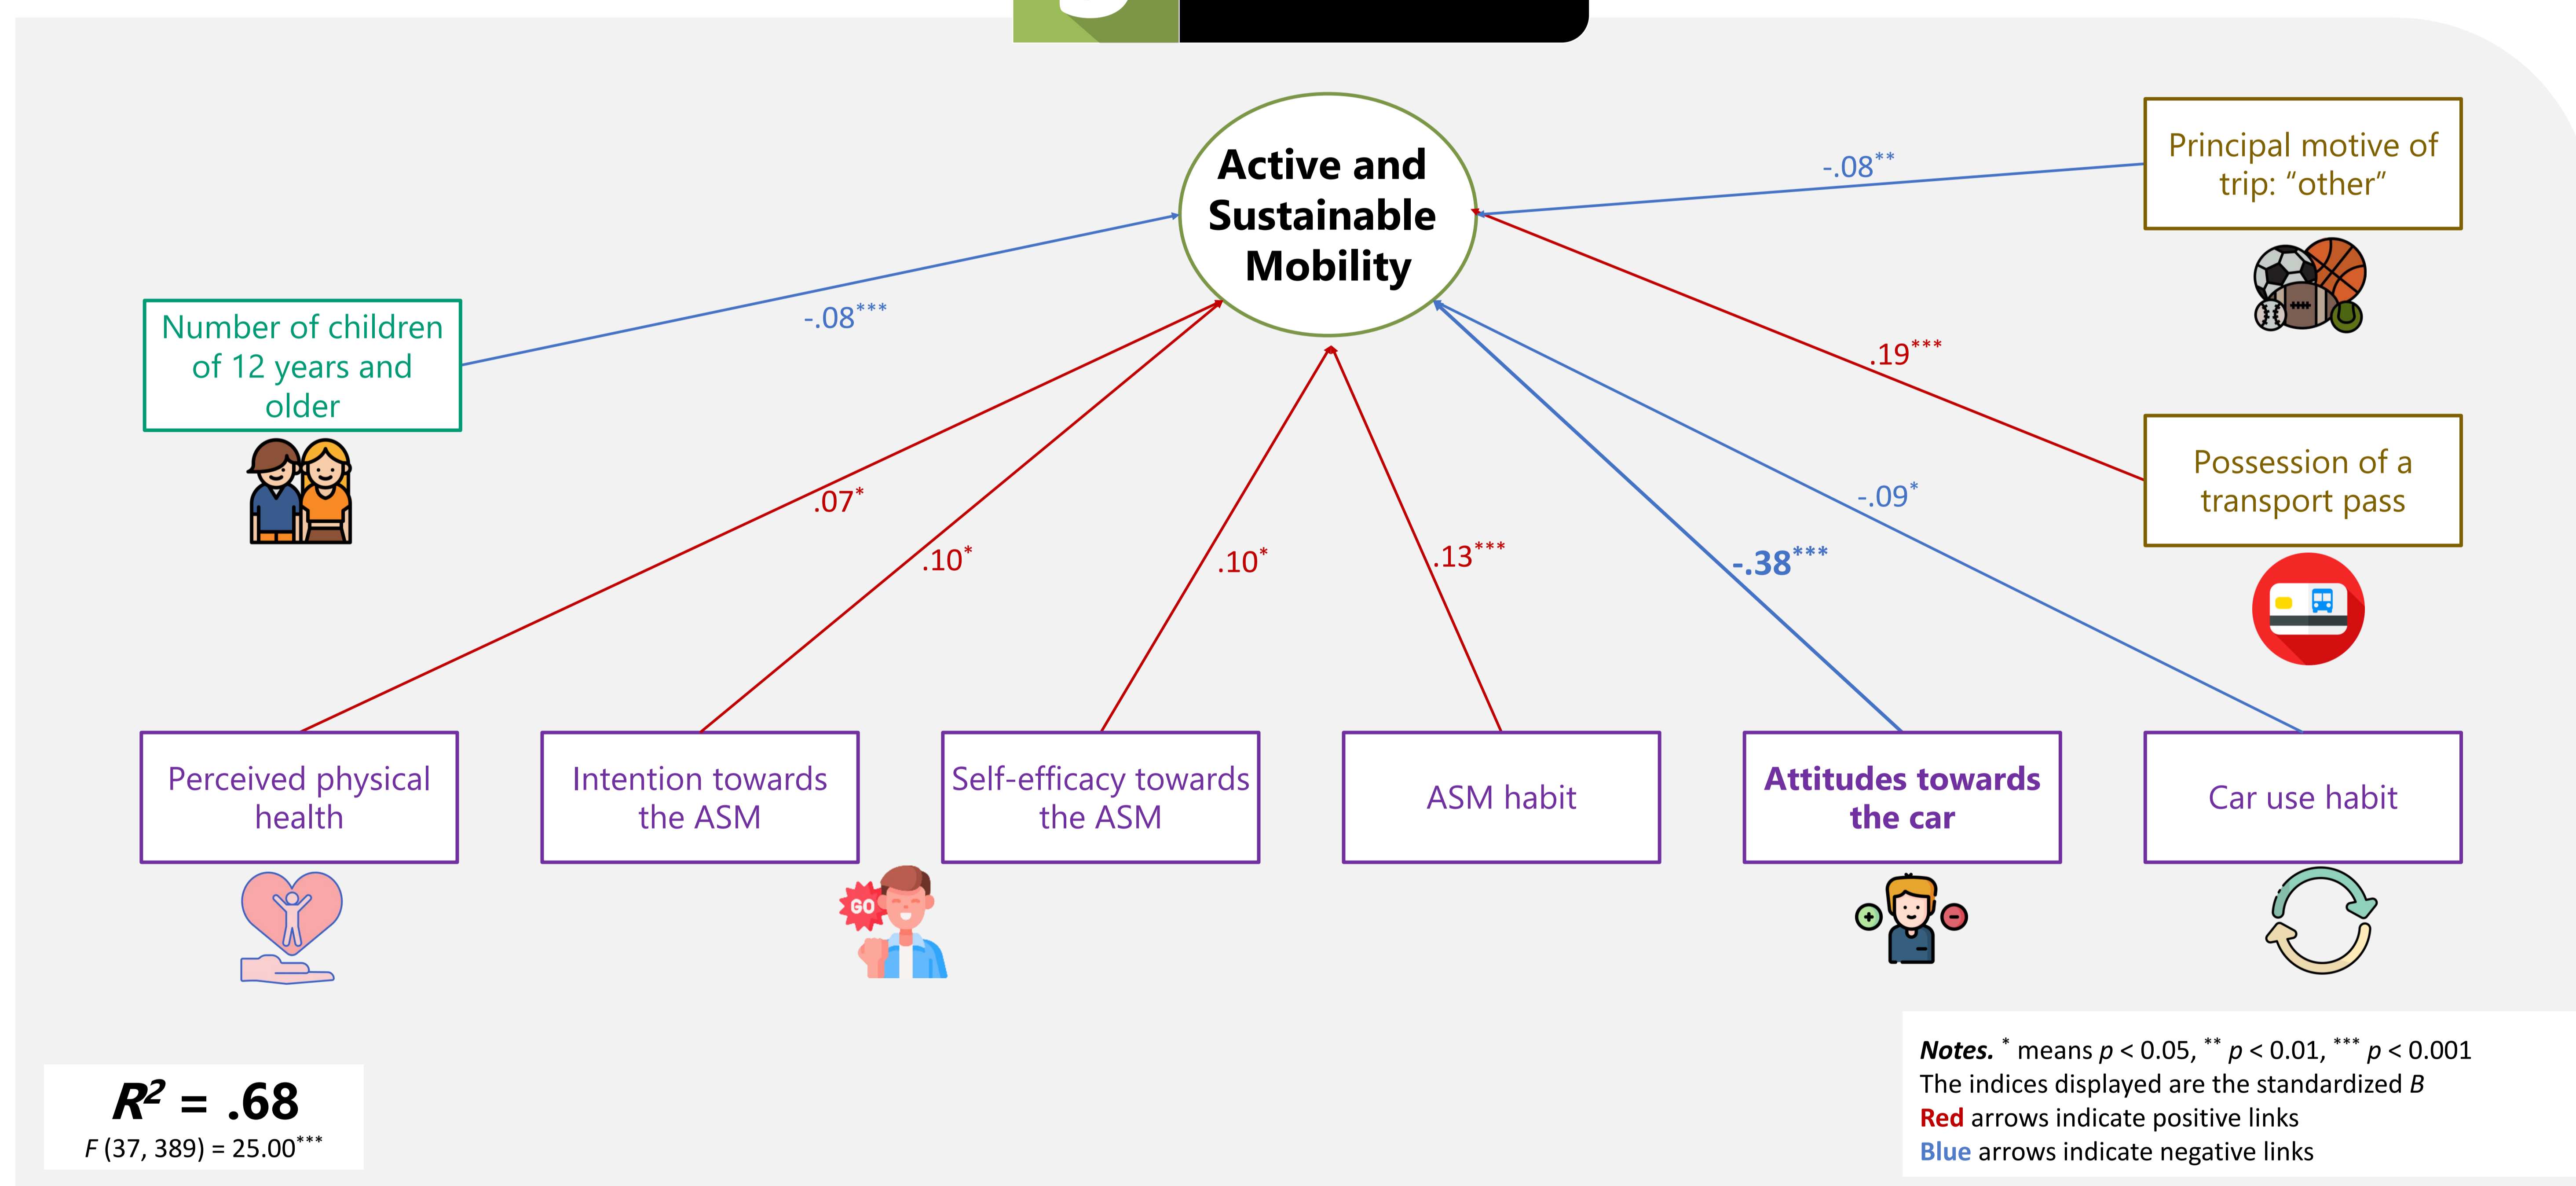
Active and Sustainable Mobility

Principal motive of trip: “other”

-.08$^{**}$

Number of children of 12 years and older

-.08$^{***}$

.19$^{***}$

Possession of a transport pass

.07$^{*}$

.10$^{*}$

.10$^{*}$

.13$^{***}$

-.38$^{***}$

-.09$^{*}$

GO

Perceived physical health

Intention towards the ASM

Self-efficacy towards the ASM

ASM habit

Attitudes towards the car

Car use habit

$R^2$ = .68
$F$ (37, 389) = 25.00$^{***}$

Notes. $^{*}$ means $p$ < 0.05, $^{**}$ $p$ < 0.01, $^{***}$ $p$ < 0.001
The indices displayed are the standardized $B$
Red arrows indicate positive links
Blue arrows indicate negative links